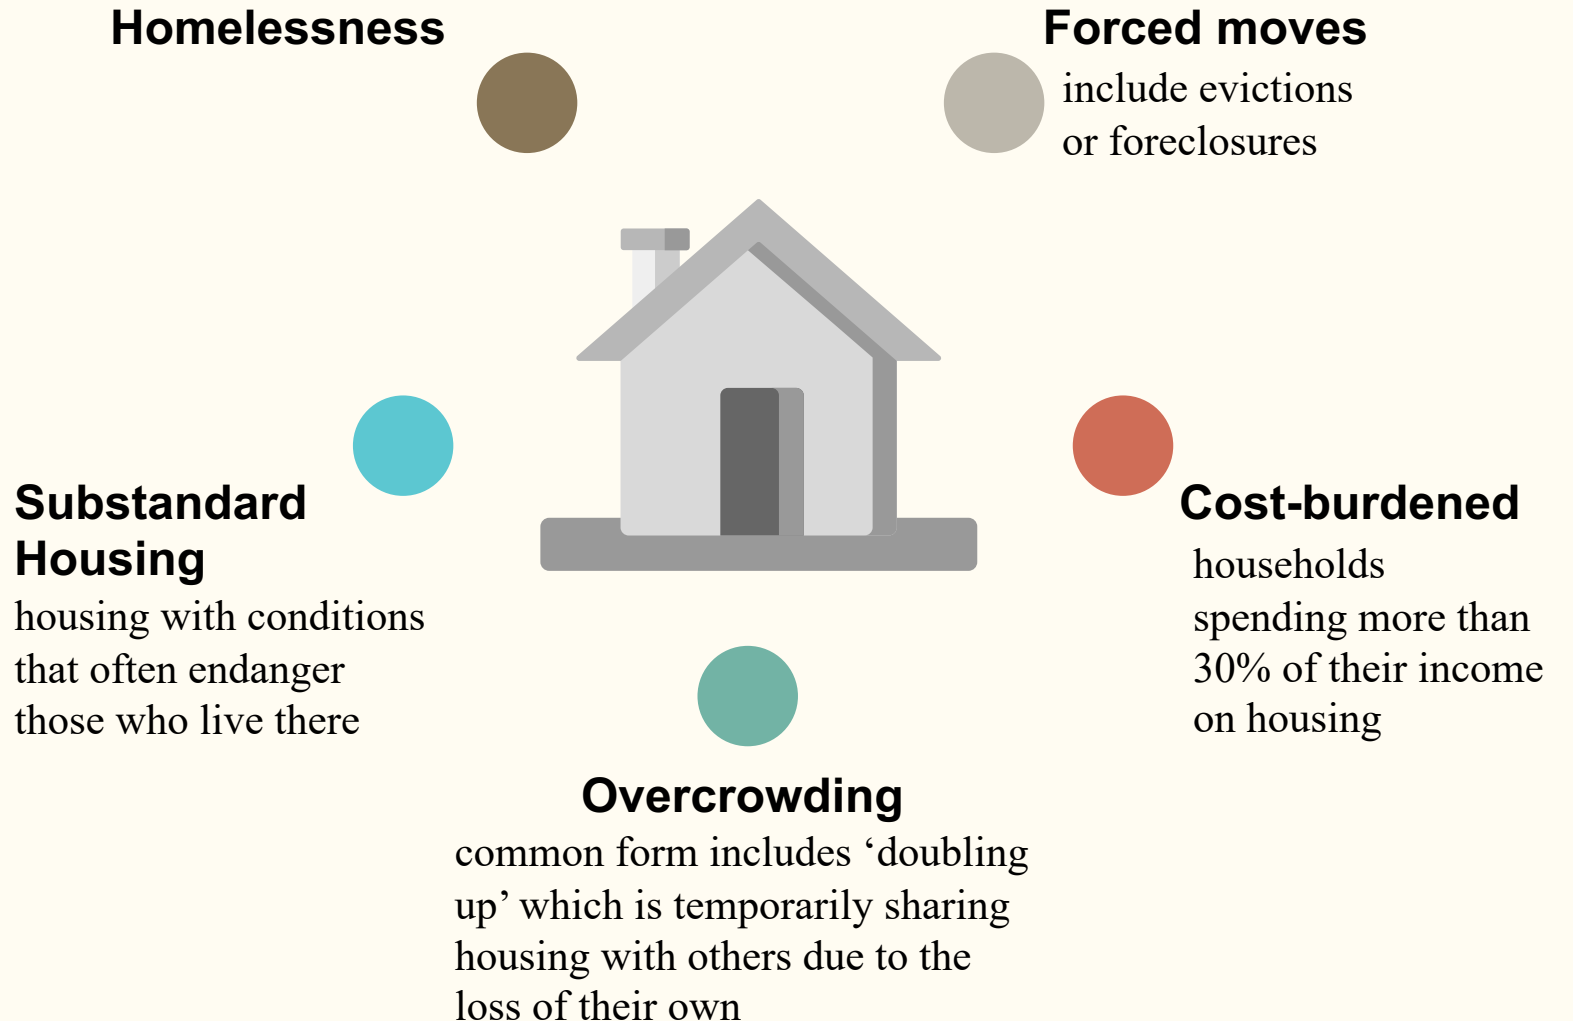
Homelessness

Forced moves
include evictions or foreclosures

Substandard Housing
housing with conditions that often endanger those who live there

Cost-burdened
households spending more than 30% of their income on housing

Overcrowding
common form includes ‘doubling up’ which is temporarily sharing housing with others due to the loss of their own